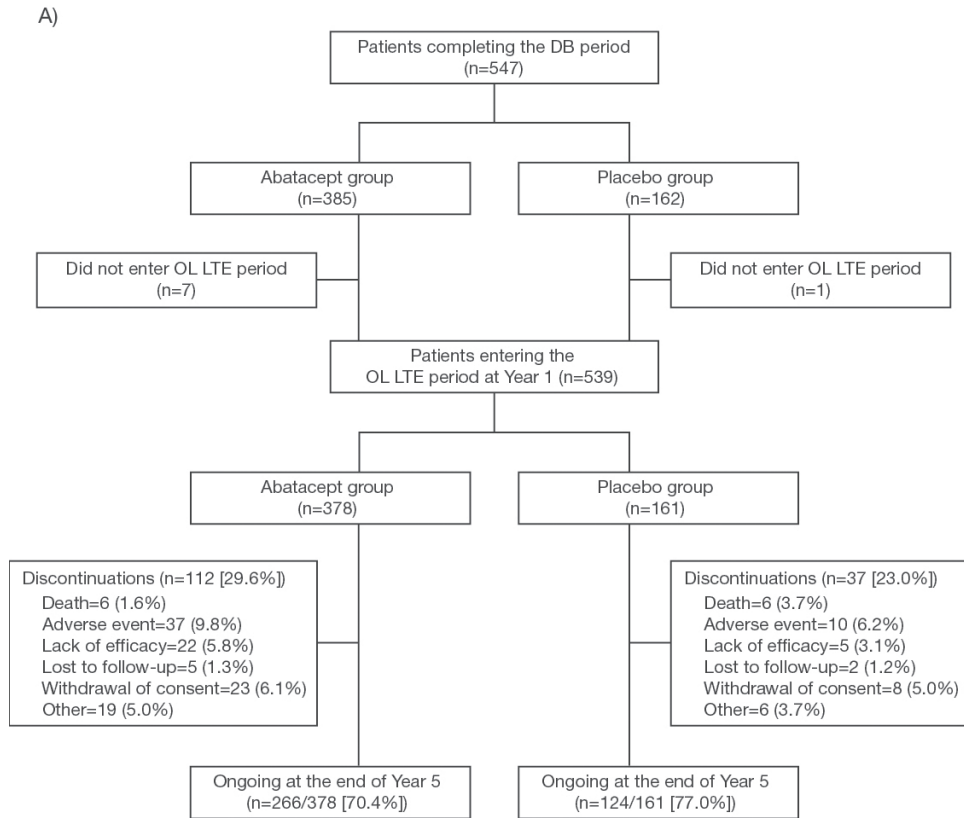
A)

Patients completing the DB period
(n=547)

Abatacept group
(n=385)

Placebo group
(n=162)

Did not enter OL LTE period
(n=7)

Did not enter OL LTE period
(n=1)

Patients entering the
OL LTE period at Year 1 (n=539)

Abatacept group
(n=378)

Placebo group
(n=161)

Discontinuations (n=112 [29.6%])
Death=6 (1.6%)
Adverse event=37 (9.8%)
Lack of efficacy=22 (5.8%)
Lost to follow-up=5 (1.3%)
Withdrawal of consent=23 (6.1%)
Other=19 (5.0%)

Discontinuations (n=37 [23.0%])
Death=6 (3.7%)
Adverse event=10 (6.2%)
Lack of efficacy=5 (3.1%)
Lost to follow-up=2 (1.2%)
Withdrawal of consent=8 (5.0%)
Other=6 (3.7%)

Ongoing at the end of Year 5
(n=266/378 [70.4%])

Ongoing at the end of Year 5
(n=124/161 [77.0%])